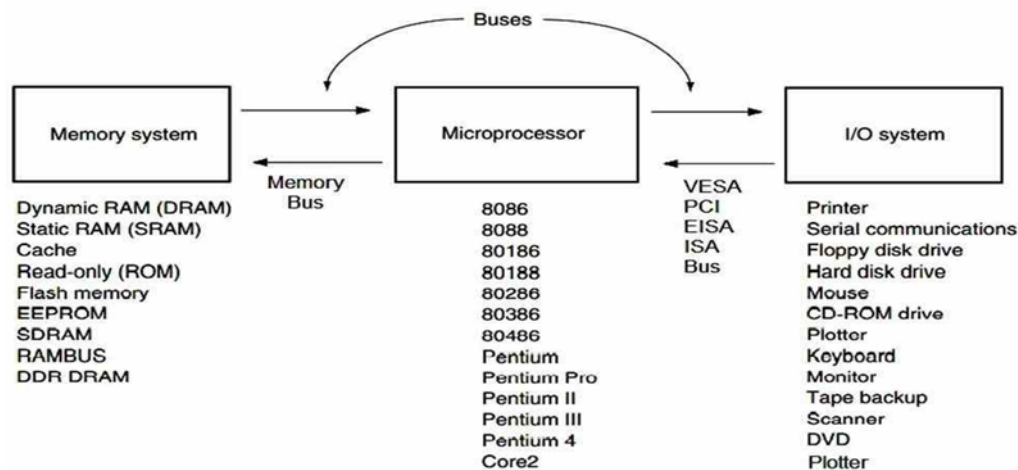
Buses

Memory system

Microprocessor

I/O system

Memory Bus

VESA
PCI
EISA
ISA
Bus

Dynamic RAM (DRAM)
Static RAM (SRAM)
Cache
Read-only (ROM)
Flash memory
EEPROM
SDRAM
RAMBUS
DDR DRAM

8086
8088
80186
80188
80286
80386
80486
Pentium
Pentium Pro
Pentium II
Pentium III
Pentium 4
Core2

Printer
Serial communications
Floppy disk drive
Hard disk drive
Mouse
CD-ROM drive
Plotter
Keyboard
Monitor
Tape backup
Scanner
DVD
Plotter